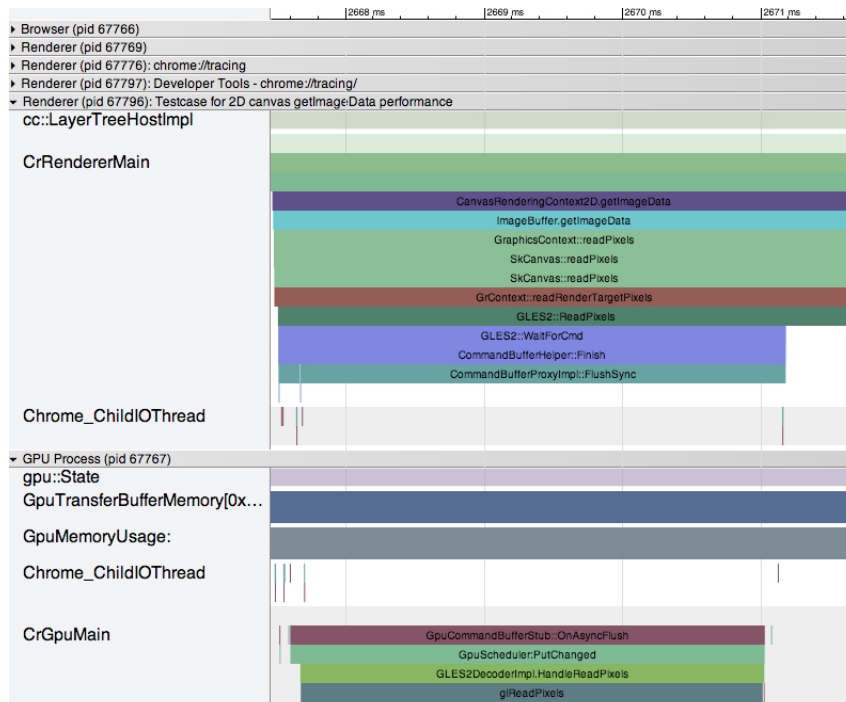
2668 ms
2669 ms
2670 ms
2671 ms

Browser (pid 67766)
Renderer (pid 67769)
Renderer (pid 67776): chrome://tracing
Renderer (pid 67797): Developer Tools - chrome://tracing/
Renderer (pid 67796): Testcase for 2D canvas getImageData performance

cc::LayerTreeHostImpl

CrRendererMain

CanvasRenderingContext2D.getImageData
ImageBuffer.getImageData
GraphicsContext::readPixels
SkCanvas::readPixels
SkCanvas::readPixels
GrContext::readRenderTargetPixels
GLES2::ReadPixels
GLES2::WaitForCmd
CommandBufferHelper::Finish
CommandBufferProxyImpl::FlushSync

Chrome_ChildIOThread

GPU Process (pid 67767)

gpu::State
GpuTransferBufferMemory[0x…
GpuMemoryUsage:
Chrome_ChildIOThread

CrGpuMain

GpuCommandBufferStub::OnAsyncFlush
GpuScheduler:PutChanged
GLES2DecoderImpl.HandleReadPixels
glReadPixels